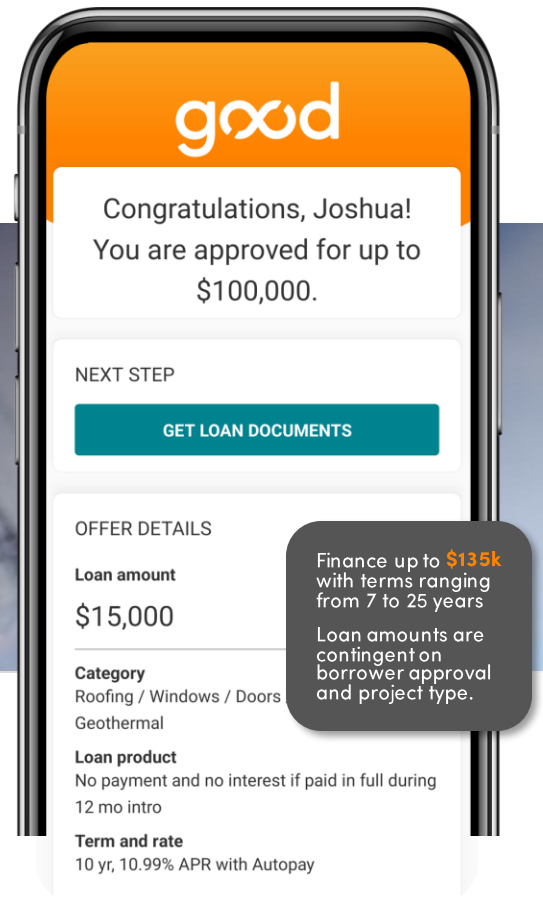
good

Congratulations, Joshua! You are approved for up to $100,000.

NEXT STEP

GET LOAN DOCUMENTS

OFFER DETAILS

Loan amount

$15,000

Category

Roofing / Windows / Doors

Geothermal

Loan product

No payment and no interest if paid in full during 12 mo intro

Term and rate

10 yr, 10.99% APR with Autopay

Finance up to $135k with terms ranging from 7 to 25 years

Loan amounts are contingent on borrower approval and project type.